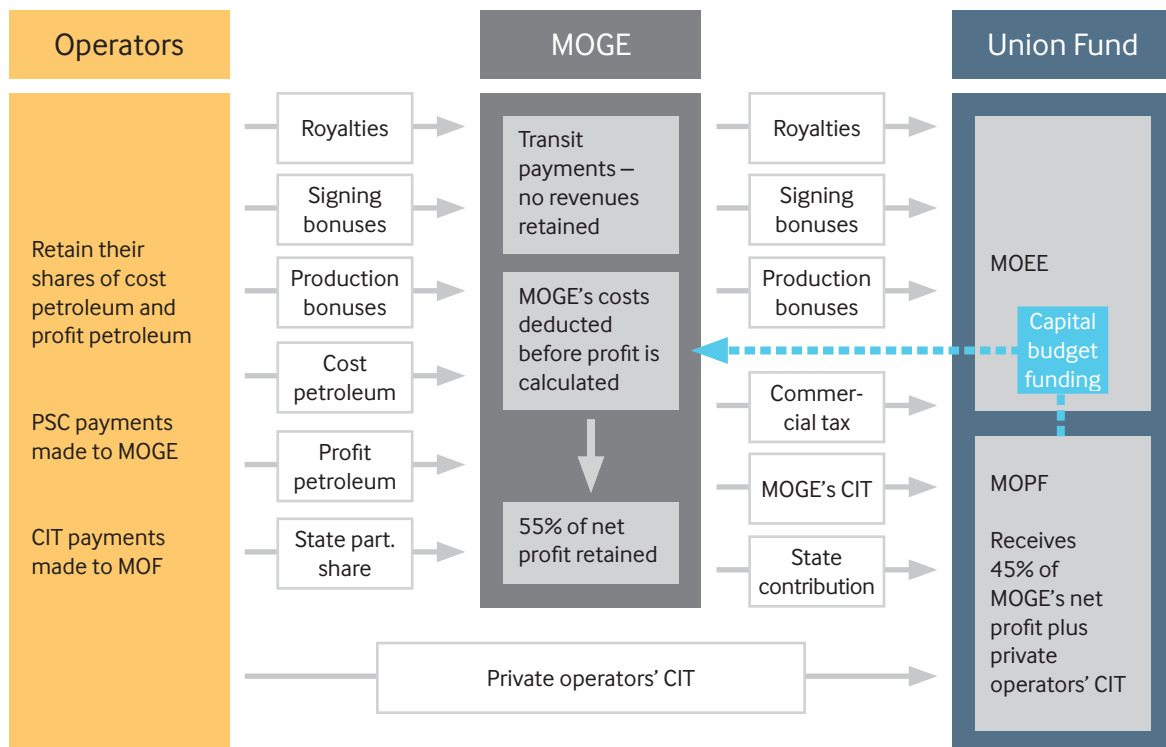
Operators

MOGE

Union Fund

Retain their shares of cost petroleum and profit petroleum

PSC payments made to MOGE

CIT payments made to MOF

Royalties

Signing bonuses

Production bonuses

Cost petroleum

Profit petroleum

State part. share

Transit payments – no revenues retained

MOGE's costs deducted before profit is calculated

55% of net profit retained

Royalties

Signing bonuses

Production bonuses

Commercial tax

MOGE's CIT

State contribution

MOEE

Capital budget funding

MOPF

Receives 45% of MOGE's net profit plus private operators' CIT

Private operators' CIT